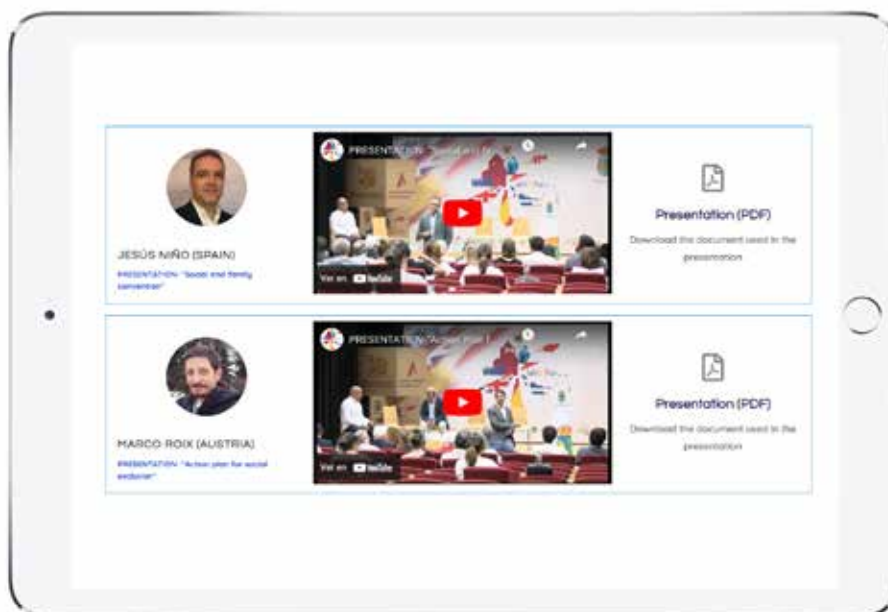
JESÚS NIÑO (SPAIN)

PRESENTATION: "Social and family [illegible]"

PRESENTATION: "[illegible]

Ver en YouTube

Presentation (PDF)

Download the document used in the presentation

MARCO ROIX (AUSTRIA)

PRESENTATION: "Action plan for social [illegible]"

PRESENTATION: "Action Plan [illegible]

Ver en YouTube

Presentation (PDF)

Download the document used in the presentation